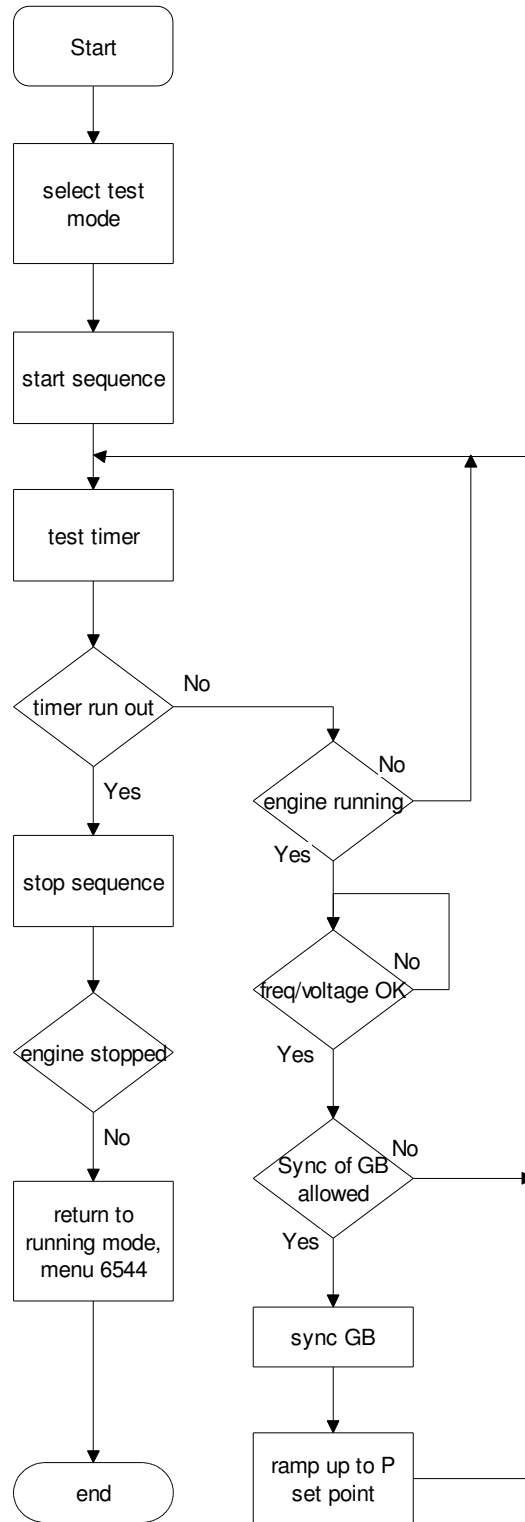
Start

select test mode

start sequence

test timer

timer run out

No

Yes

engine running

No

Yes

stop sequence

freq/voltage OK

No

Yes

engine stopped

No

Sync of GB allowed

No

Yes

return to running mode, menu 6544

sync GB

end

ramp up to P set point